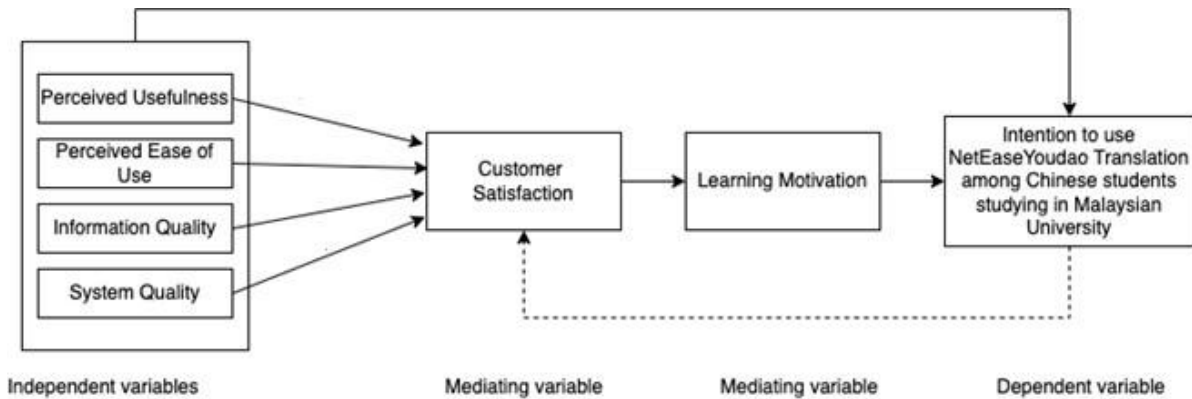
Perceived Usefulness

Perceived Ease of Use

Information Quality

System Quality

Customer Satisfaction

Learning Motivation

Intention to use NetEaseYoudao Translation among Chinese students studying in Malaysian University

Independent variables

Mediating variable

Mediating variable

Dependent variable